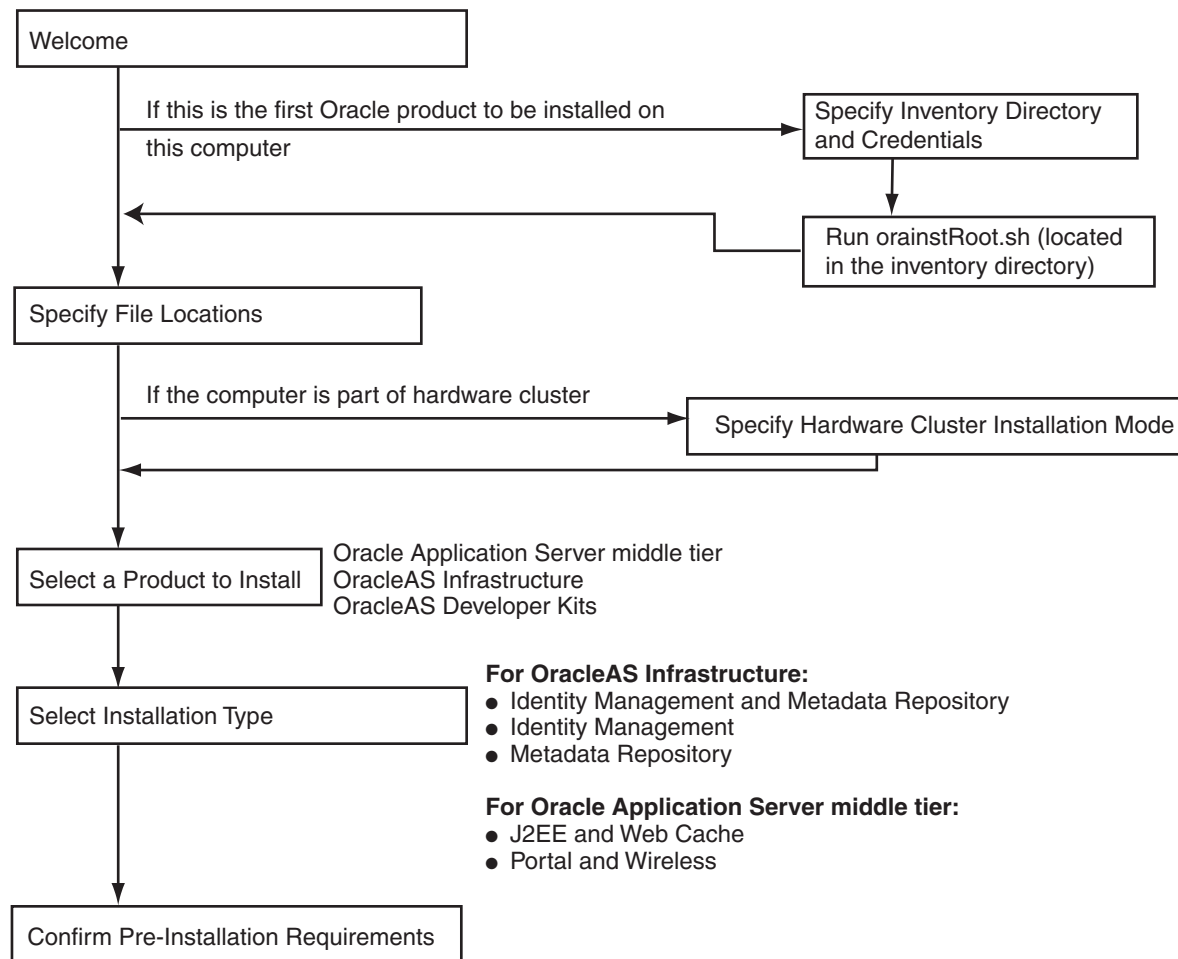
Welcome

If this is the first Oracle product to be installed on this computer

Specify Inventory Directory and Credentials

Run orainstRoot.sh (located in the inventory directory)

Specify File Locations

If the computer is part of hardware cluster

Specify Hardware Cluster Installation Mode

Select a Product to Install

Oracle Application Server middle tier
OracleAS Infrastructure
OracleAS Developer Kits

Select Installation Type

**For OracleAS Infrastructure:**
- Identity Management and Metadata Repository
- Identity Management
- Metadata Repository

**For Oracle Application Server middle tier:**
- J2EE and Web Cache
- Portal and Wireless

Confirm Pre-Installation Requirements